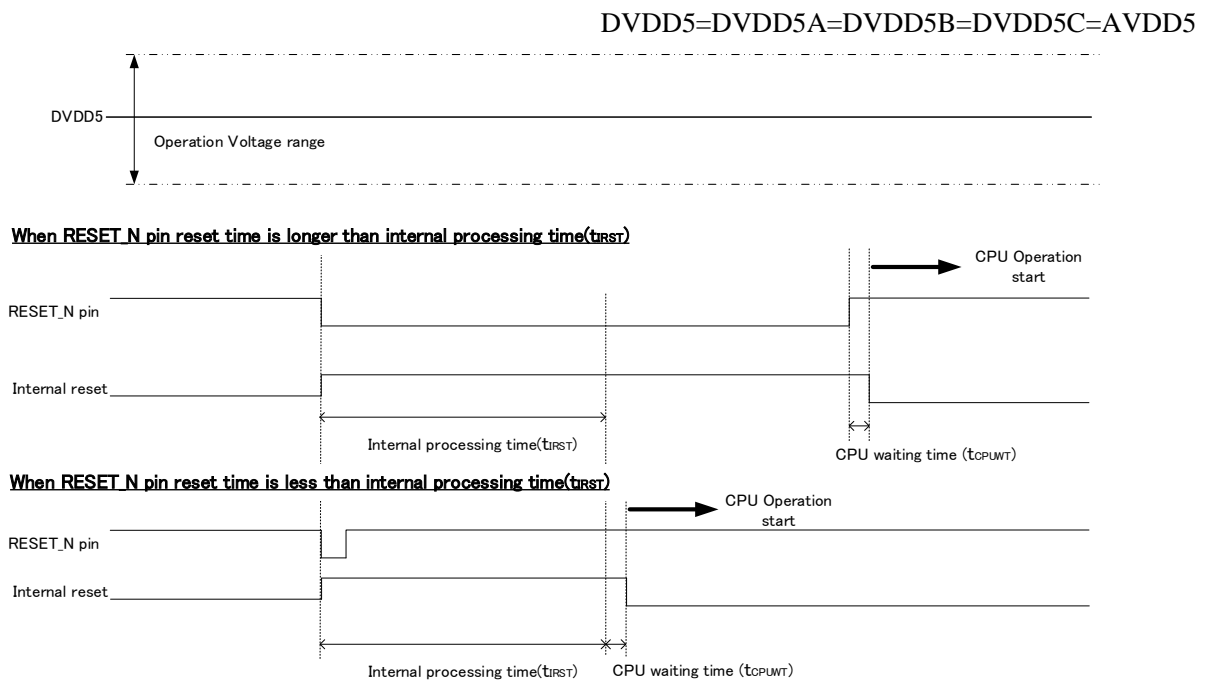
DVDD5=DVDD5A=DVDD5B=DVDD5C=AVDD5

DVDD5

Operation Voltage range

When RESET_N pin reset time is longer than internal processing time($t_{IRST}$)

CPU Operation start

RESET_N pin

Internal reset

Internal processing time($t_{IRST}$)

CPU waiting time ($t_{CPUWT}$)

When RESET_N pin reset time is less than internal processing time($t_{IRST}$)

CPU Operation start

RESET_N pin

Internal reset

Internal processing time($t_{IRST}$)

CPU waiting time ($t_{CPUWT}$)